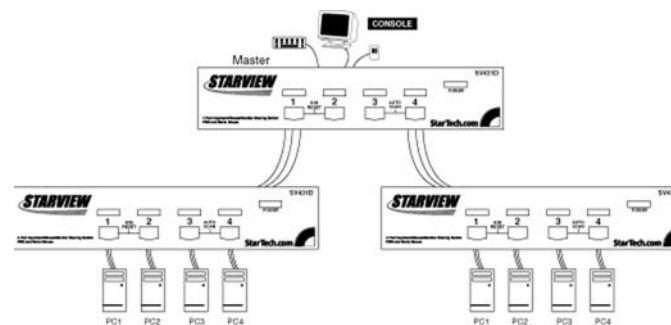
CONSOLE

Master

STARVIEW

SV431D

POWER

1 2 3 4

KVM RESET

AUTO SCAN

StarTech.com

STARVIEW

SV431D

POWER

1 2 3 4

KVM RESET

AUTO SCAN

StarTech.com

STARVIEW

SV4

POWER

1 2 3 4

KVM RESET

AUTO SCAN

StarTech.com

PC1 PC2 PC3 PC4

PC1 PC2 PC3 PC4